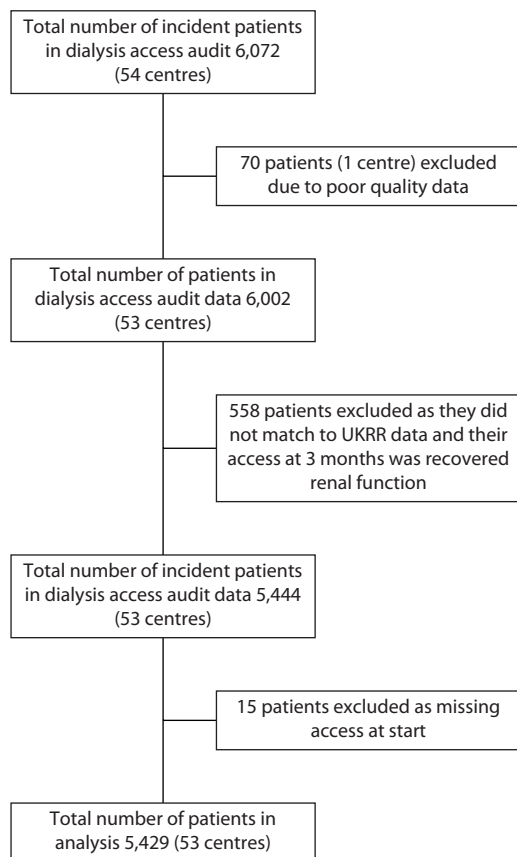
Total number of incident patients in dialysis access audit 6,072 (54 centres)

70 patients (1 centre) excluded due to poor quality data

Total number of patients in dialysis access audit data 6,002 (53 centres)

558 patients excluded as they did not match to UKRR data and their access at 3 months was recovered renal function

Total number of incident patients in dialysis access audit data 5,444 (53 centres)

15 patients excluded as missing access at start

Total number of patients in analysis 5,429 (53 centres)